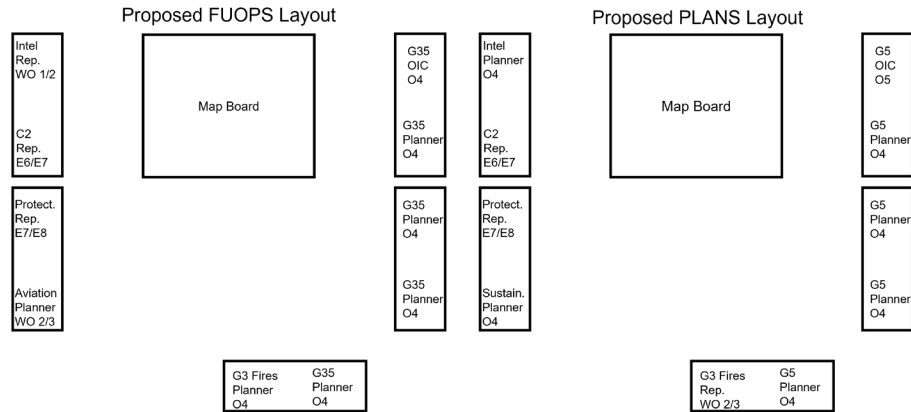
Proposed FUOPS Layout

Intel Rep. WO 1/2

C2 Rep. E6/E7

Map Board

G35 OIC O4

G35 Planner O4

Protect. Rep. E7/E8

Aviation Planner WO 2/3

G35 Planner O4

G35 Planner O4

G3 Fires Planner O4

G35 Planner O4

Proposed PLANS Layout

Intel Planner O4

C2 Rep. E6/E7

Protect. Rep. E7/E8

Sustain. Planner O4

Map Board

G5 OIC O5

G5 Planner O4

G5 Planner O4

G5 Planner O4

G3 Fires Rep. WO 2/3

G5 Planner O4